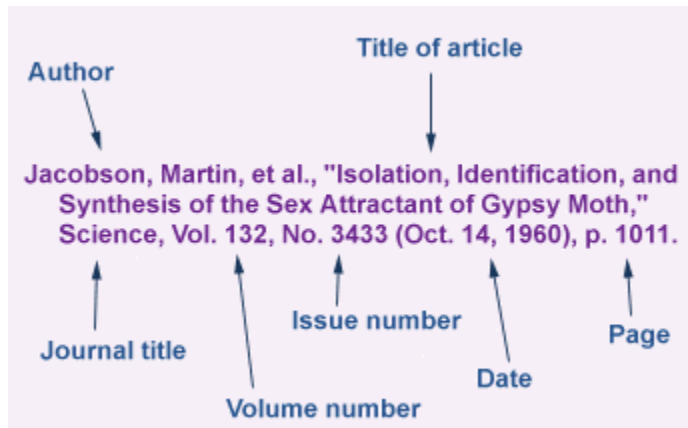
Title of article

Author

Jacobson, Martin, et al., "Isolation, Identification, and Synthesis of the Sex Attractant of Gypsy Moth," Science, Vol. 132, No. 3433 (Oct. 14, 1960), p. 1011.

Issue number

Page

Journal title

Date

Volume number